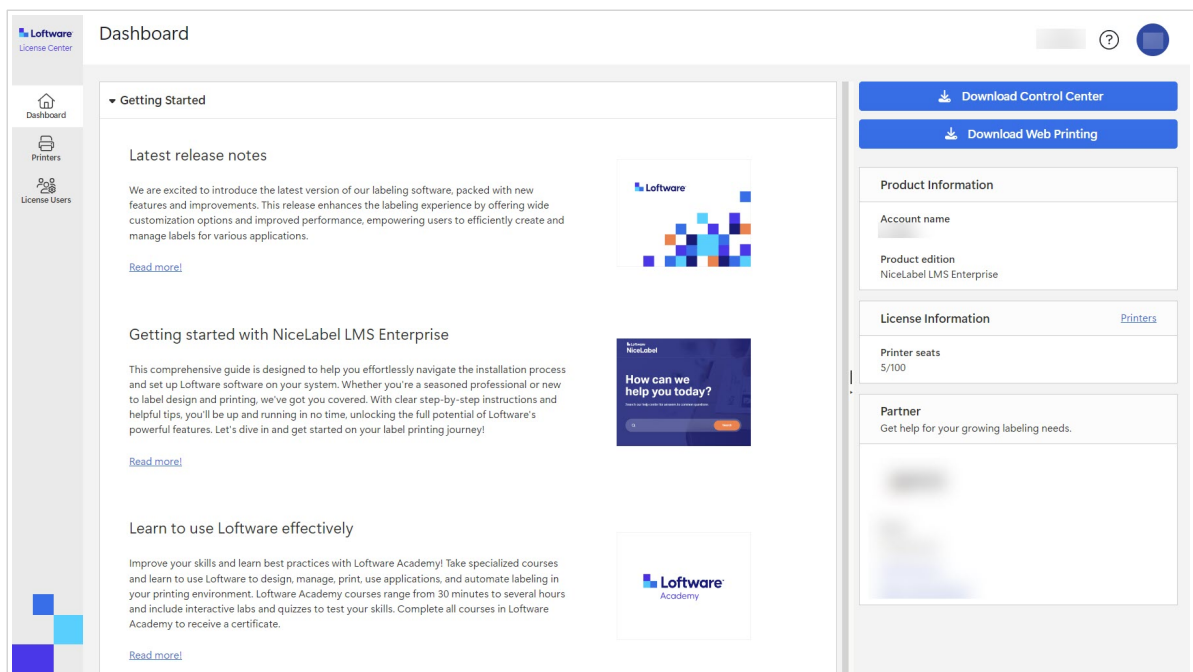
Loftware
License Center

Dashboard

Dashboard

Printers

License Users

Getting Started

Latest release notes

We are excited to introduce the latest version of our labeling software, packed with new features and improvements. This release enhances the labeling experience by offering wide customization options and improved performance, empowering users to efficiently create and manage labels for various applications.

Read more!

Loftware

Getting started with NiceLabel LMS Enterprise

This comprehensive guide is designed to help you effortlessly navigate the installation process and set up Loftware software on your system. Whether you're a seasoned professional or new to label design and printing, we've got you covered. With clear step-by-step instructions and helpful tips, you'll be up and running in no time, unlocking the full potential of Loftware's powerful features. Let's dive in and get started on your label printing journey!

Read more!

Loftware
NiceLabel
How can we help you today?

Learn to use Loftware effectively

Improve your skills and learn best practices with Loftware Academy! Take specialized courses and learn to use Loftware to design, manage, print, use applications, and automate labeling in your printing environment. Loftware Academy courses range from 30 minutes to several hours and include interactive labs and quizzes to test your skills. Complete all courses in Loftware Academy to receive a certificate.

Read more!

Loftware
Academy

Download Control Center

Download Web Printing

Product Information

Account name

Product edition
NiceLabel LMS Enterprise

License Information

Printers

Printer seats
5/100

Partner
Get help for your growing labeling needs.